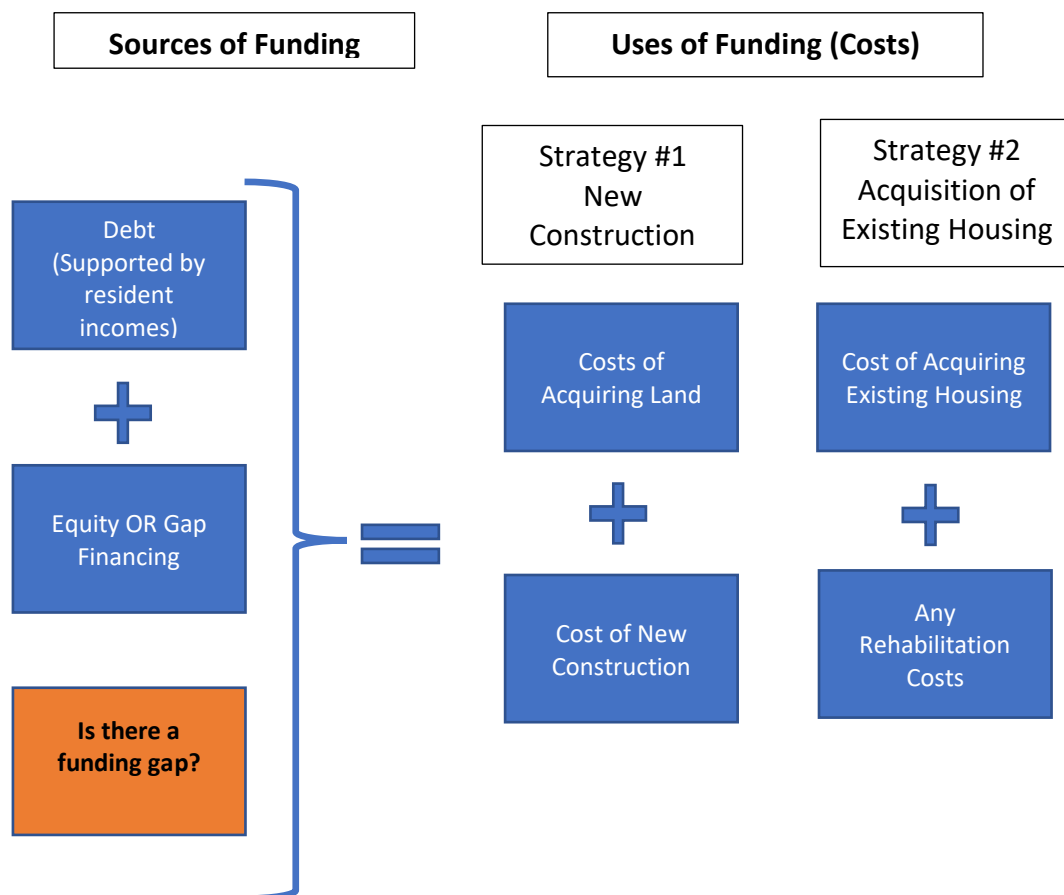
Sources of Funding

Uses of Funding (Costs)

Debt (Supported by resident incomes)

Equity OR Gap Financing

Is there a funding gap?

Strategy #1 New Construction

Costs of Acquiring Land

Cost of New Construction

Strategy #2 Acquisition of Existing Housing

Cost of Acquiring Existing Housing

Any Rehabilitation Costs